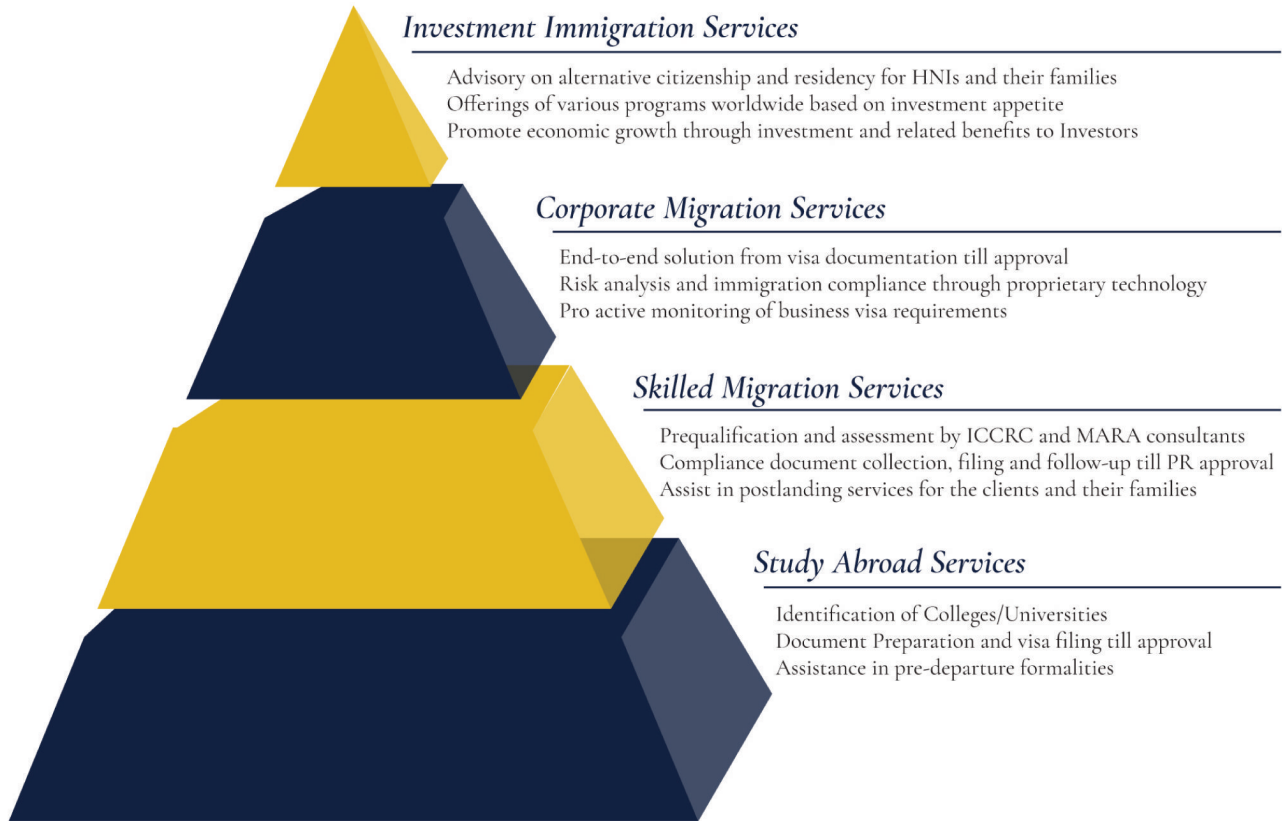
Investment Immigration Services

Advisory on alternative citizenship and residency for HNIs and their families
Offerings of various programs worldwide based on investment appetite
Promote economic growth through investment and related benefits to Investors

Corporate Migration Services

End-to-end solution from visa documentation till approval
Risk analysis and immigration compliance through proprietary technology
Pro active monitoring of business visa requirements

Skilled Migration Services

Prequalification and assessment by ICCRC and MARA consultants
Compliance document collection, filing and follow-up till PR approval
Assist in postlanding services for the clients and their families

Study Abroad Services

Identification of Colleges/Universities
Document Preparation and visa filing till approval
Assistance in pre-departure formalities